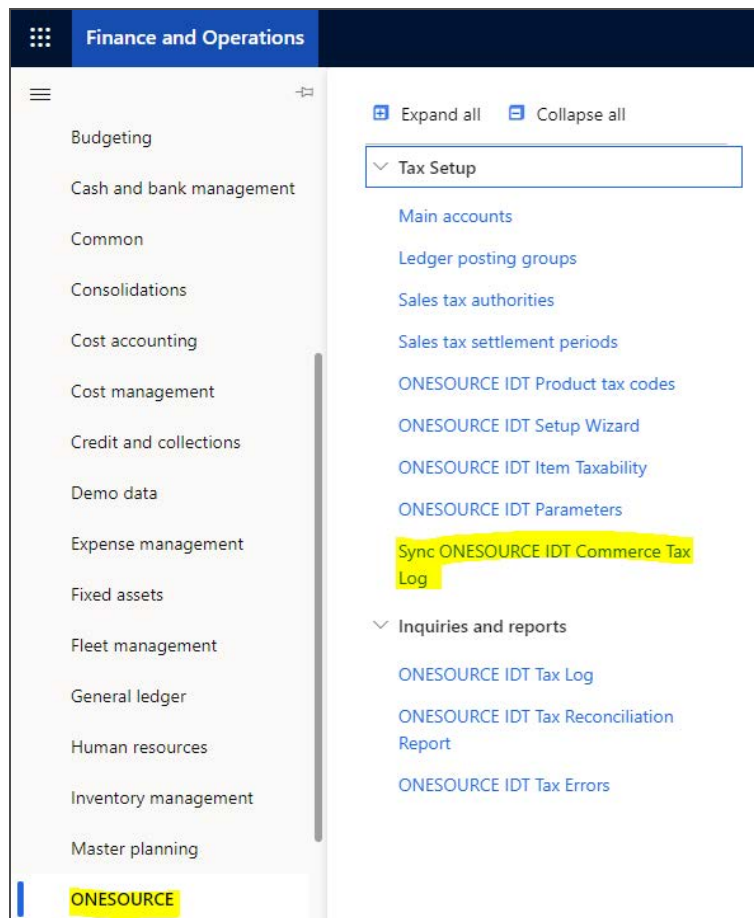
Finance and Operations

Budgeting
Cash and bank management
Common
Consolidations
Cost accounting
Cost management
Credit and collections
Demo data
Expense management
Fixed assets
Fleet management
General ledger
Human resources
Inventory management
Master planning
ONESOURCE

Expand all
Collapse all

Tax Setup
Main accounts
Ledger posting groups
Sales tax authorities
Sales tax settlement periods
ONESOURCE IDT Product tax codes
ONESOURCE IDT Setup Wizard
ONESOURCE IDT Item Taxability
ONESOURCE IDT Parameters
Sync ONESOURCE IDT Commerce Tax Log

Inquiries and reports
ONESOURCE IDT Tax Log
ONESOURCE IDT Tax Reconciliation Report
ONESOURCE IDT Tax Errors